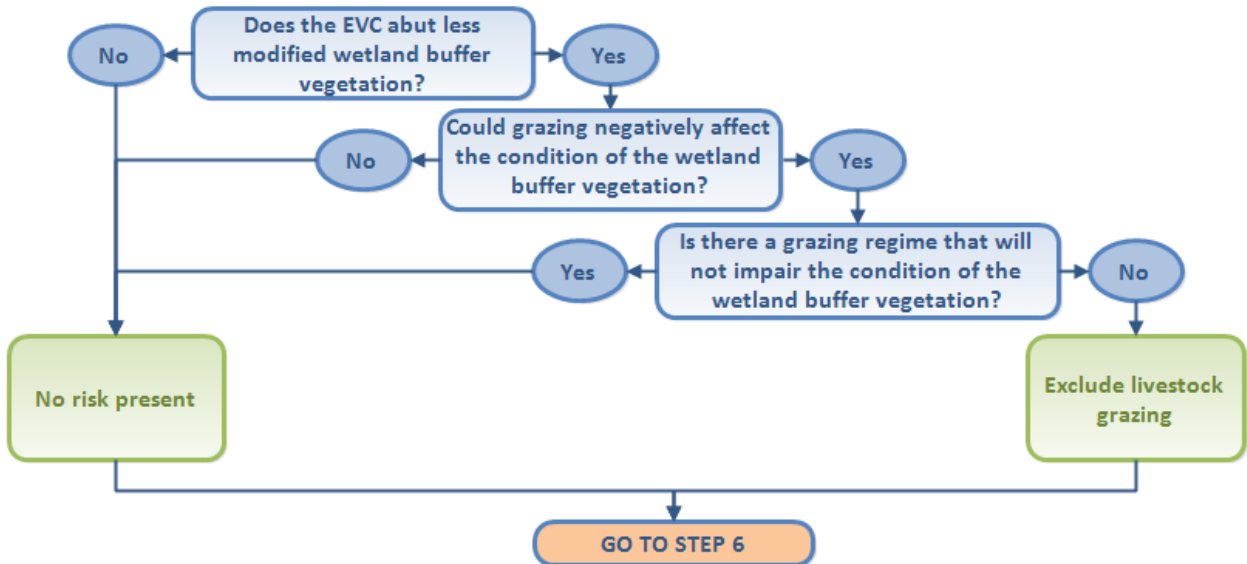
No

Does the EVC abut less modified wetland buffer vegetation?

Yes

No

Could grazing negatively affect the condition of the wetland buffer vegetation?

Yes

Yes

Is there a grazing regime that will not impair the condition of the wetland buffer vegetation?

No

No risk present

Exclude livestock grazing

GO TO STEP 6